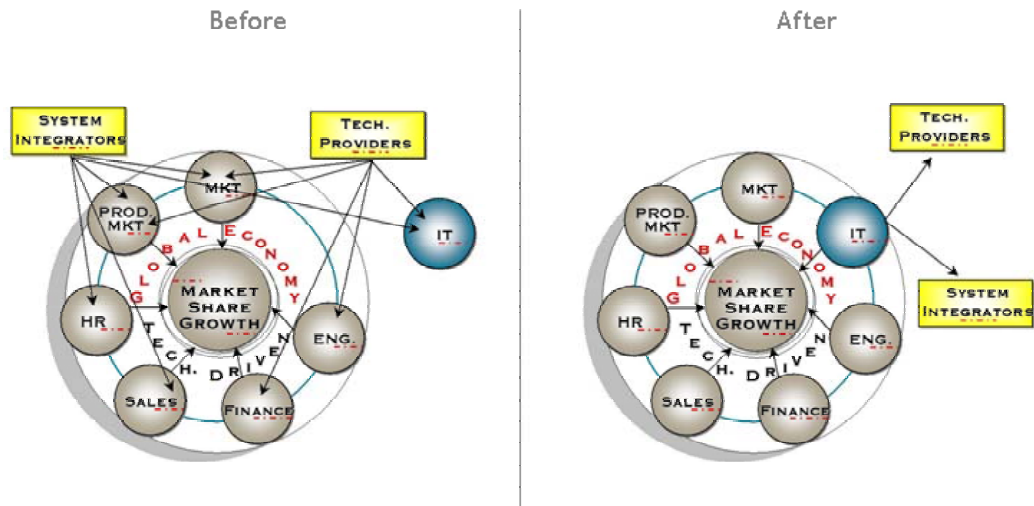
Before

System Integrators

Tech. Providers

MKT

Prod. MKT

IT

Global Economy

Market Share Growth

HR

Eng.

Tech. Driven

Sales

Finance

After

Tech. Providers

MKT

Prod. MKT

IT

Global Economy

Market Share Growth

System Integrators

HR

Eng.

Tech. Driven

Sales

Finance